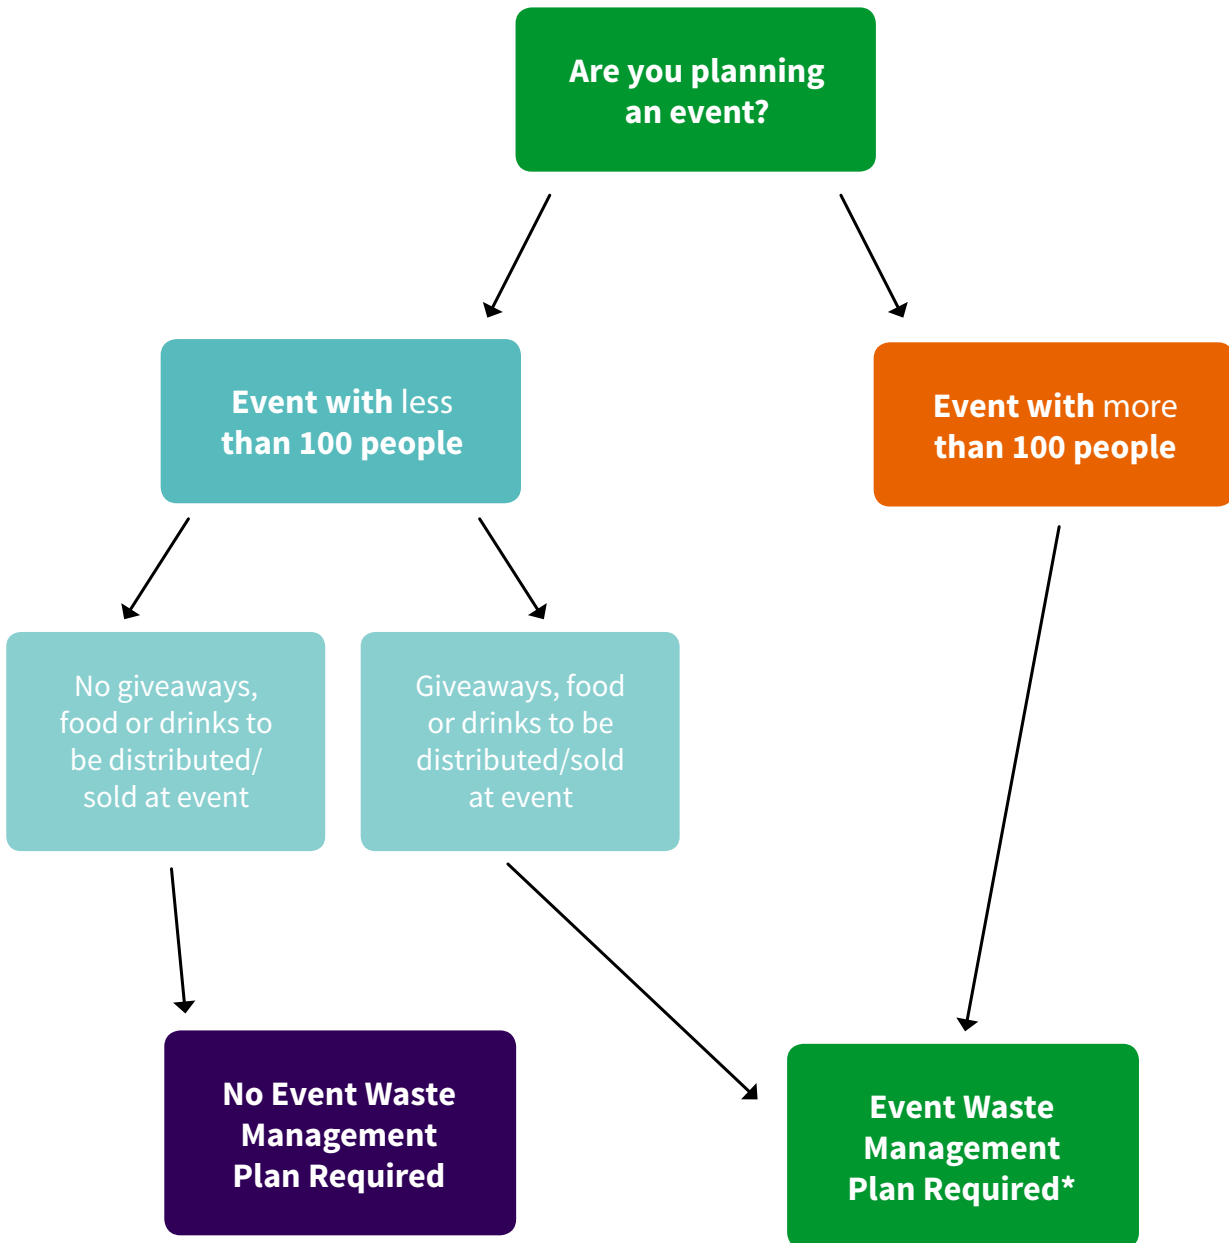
Are you planning an event?

Event with less than 100 people

Event with more than 100 people

No giveaways, food or drinks to be distributed/ sold at event

Giveaways, food or drinks to be distributed/sold at event

No Event Waste Management Plan Required

Event Waste Management Plan Required*